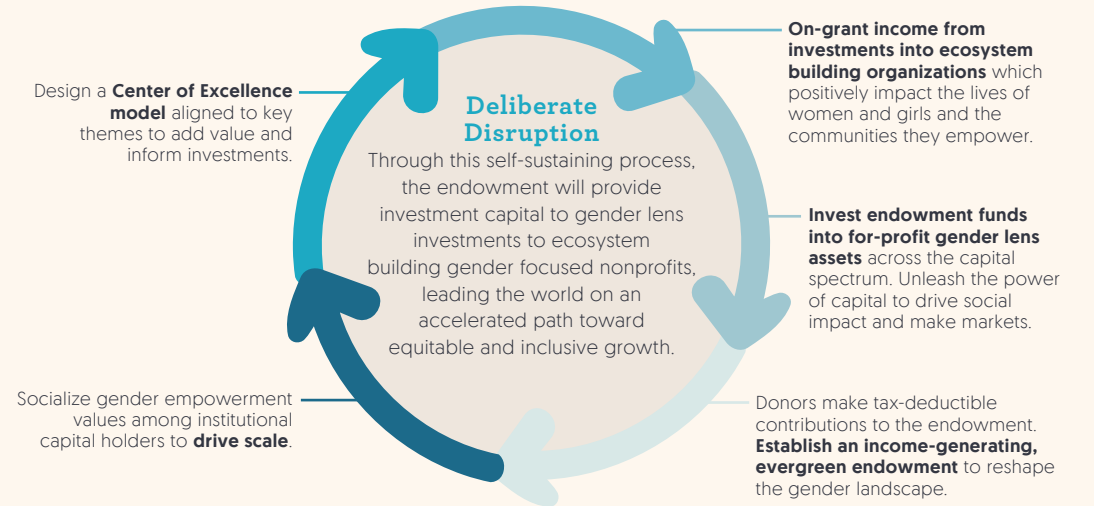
Deliberate Disruption

Through this self-sustaining process, the endowment will provide investment capital to gender lens investments to ecosystem building gender focused nonprofits, leading the world on an accelerated path toward equitable and inclusive growth.

**On-grant income from investments into ecosystem building organizations** which positively impact the lives of women and girls and the communities they empower.

**Invest endowment funds into for-profit gender lens assets** across the capital spectrum. Unleash the power of capital to drive social impact and make markets.

Donors make tax-deductible contributions to the endowment. **Establish an income-generating, evergreen endowment** to reshape the gender landscape.

Socialize gender empowerment values among institutional capital holders to **drive scale**.

Design a **Center of Excellence model** aligned to key themes to add value and inform investments.